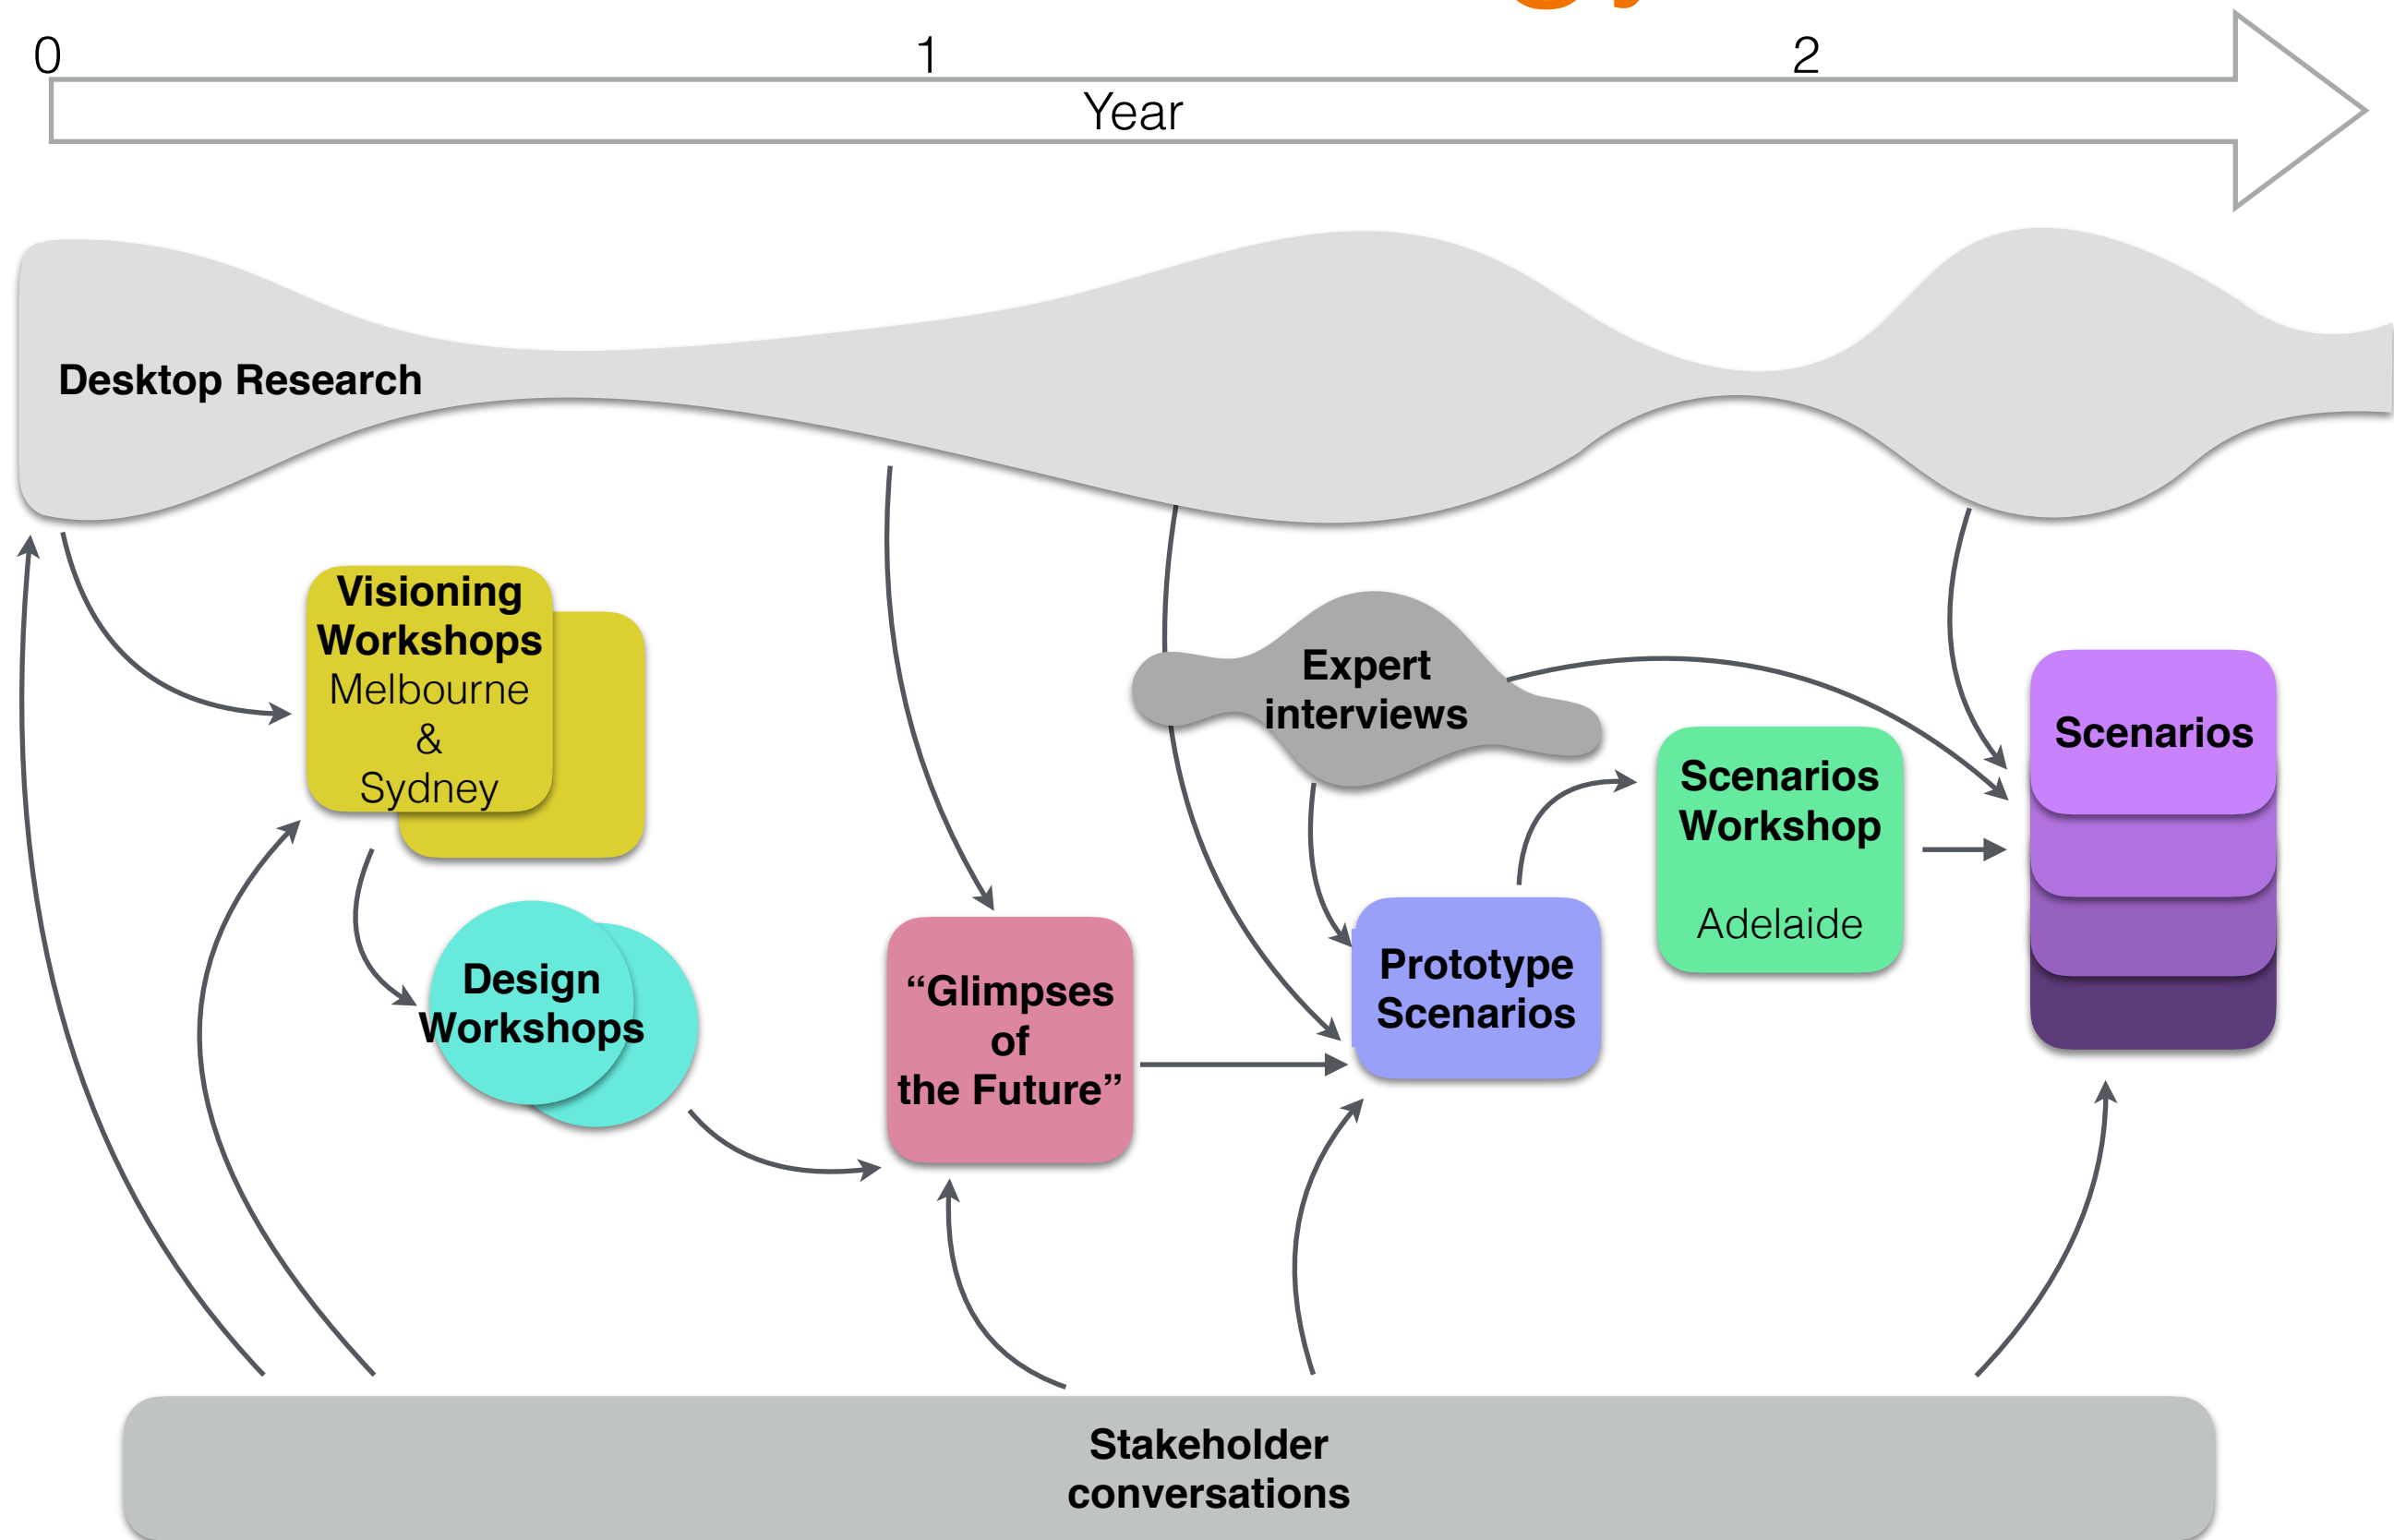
0 1 2

Year

Desktop Research

Visioning Workshops Melbourne & Sydney

Design Workshops

“Glimpses of the Future”

Expert interviews

Prototype Scenarios

Scenarios Workshop

Adelaide

Scenarios

Stakeholder conversations